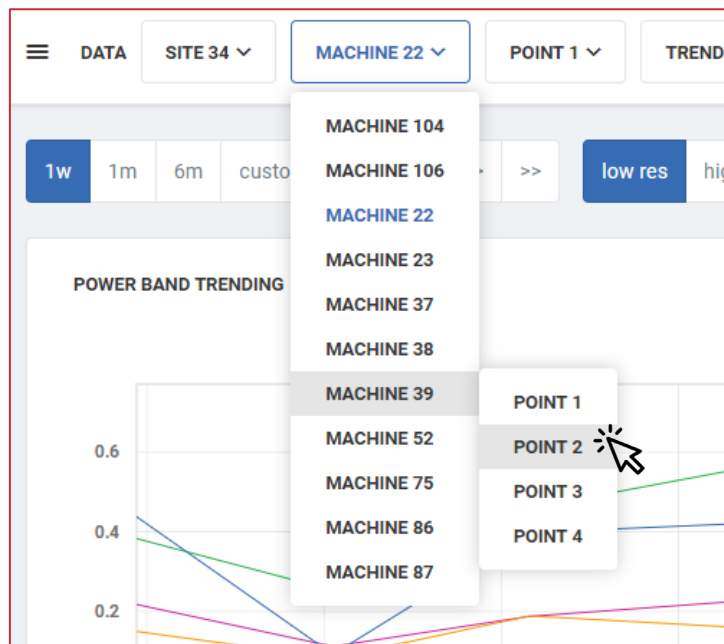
DATA SITE 34 MACHINE 22 POINT 1 TREND

MACHINE 104
MACHINE 106
MACHINE 22
MACHINE 23
MACHINE 37
MACHINE 38
MACHINE 39
MACHINE 52
MACHINE 75
MACHINE 86
MACHINE 87

POINT 1
POINT 2
POINT 3
POINT 4

1w 1m 6m custo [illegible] >> low res hig

POWER BAND TRENDING

0.6
0.4
0.2